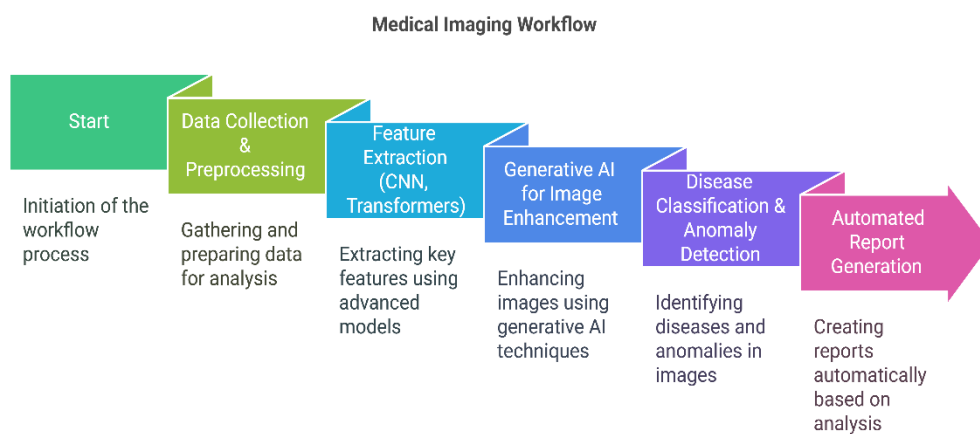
Medical Imaging Workflow

Start

Initiation of the workflow process

Data Collection & Preprocessing

Gathering and preparing data for analysis

Feature Extraction (CNN, Transformers)

Extracting key features using advanced models

Generative AI for Image Enhancement

Enhancing images using generative AI techniques

Disease Classification & Anomaly Detection

Identifying diseases and anomalies in images

Automated Report Generation

Creating reports automatically based on analysis